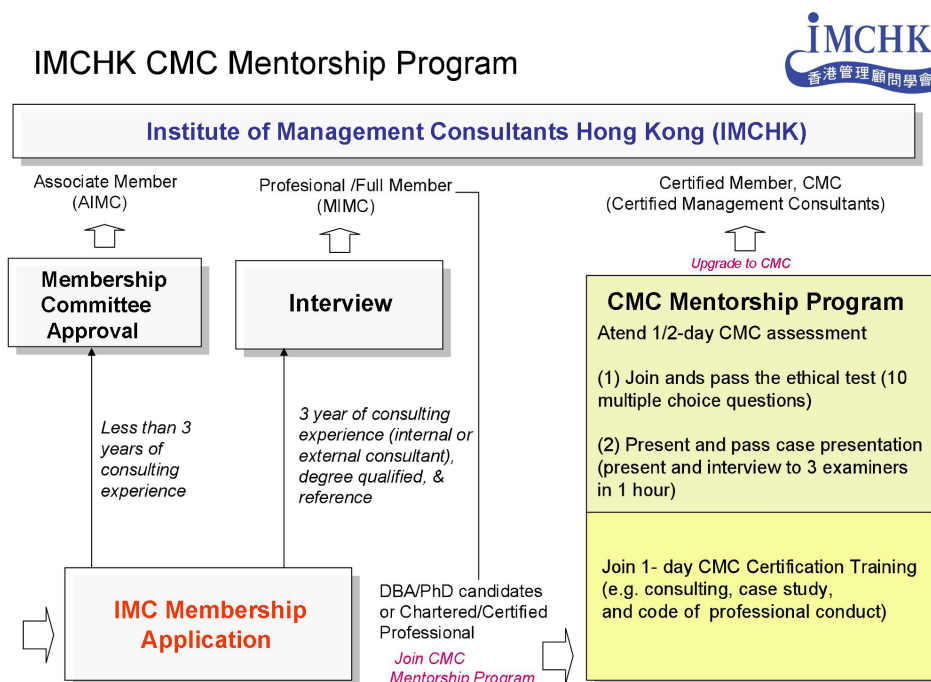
IMCHK CMC Mentorship Program

IMCHK
香港管理顧問學會

Institute of Management Consultants Hong Kong (IMCHK)

Associate Member (AIMC)

Profesional /Full Member (MIMC)

Certified Member, CMC (Certified Management Consultants)

Upgrade to CMC

Membership Committee Approval

Interview

CMC Mentorship Program

Atend 1/2-day CMC assessment

(1) Join ands pass the ethical test (10 multiple choice questions)

(2) Present and pass case presentation (present and interview to 3 examiners in 1 hour)

Less than 3 years of consulting experience

3 year of consulting experience (internal or external consultant), degree qualified, & reference

Join 1- day CMC Certification Training (e.g. consulting, case study, and code of professional conduct)

IMC Membership Application

DBA/PhD candidates or Chartered/Certified Professional

Join CMC Mentorship Program